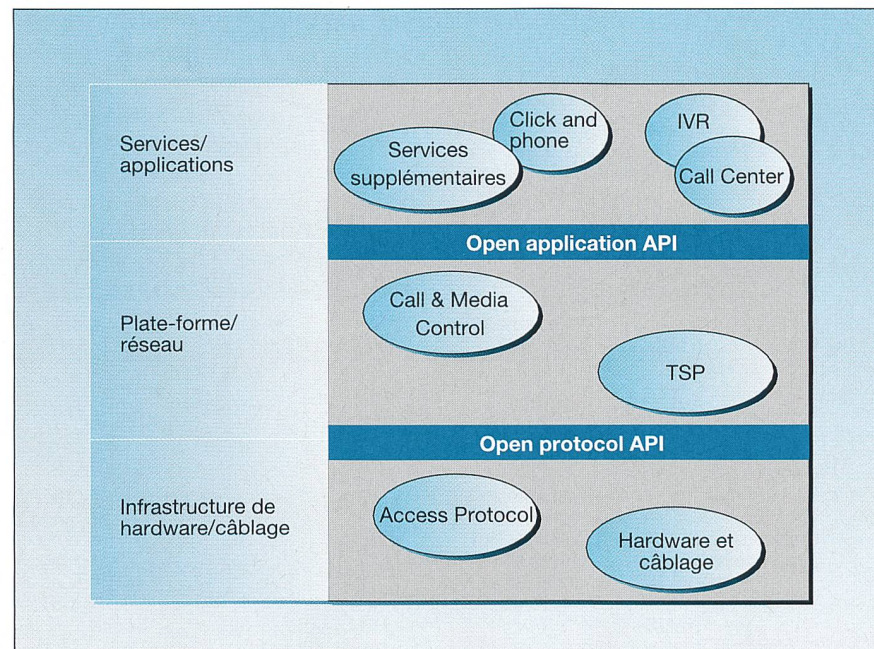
Services/
applications

Click and phone

IVR

Services supplémentaires

Call Center

Open application API

Plate-forme/
réseau

Call & Media Control

TSP

Open protocol API

Infrastructure de hardware/câblage

Access Protocol

Hardware et câblage